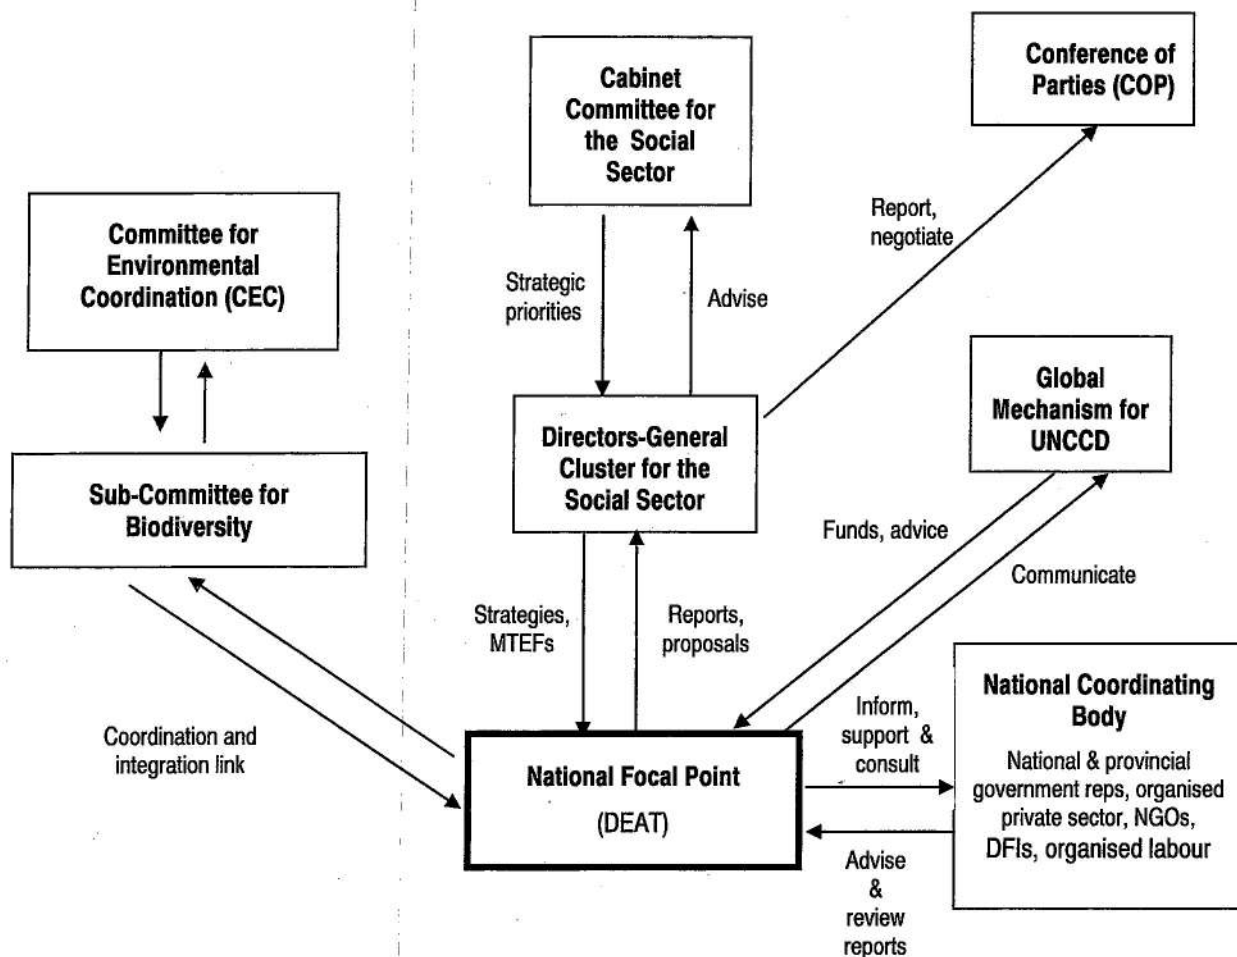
Cabinet Committee for the Social Sector

Conference of Parties (COP)

Committee for Environmental Coordination (CEC)

Report, negotiate

Strategic priorities

Advise

Global Mechanism for UNCCD

Directors-General Cluster for the Social Sector

Sub-Committee for Biodiversity

Funds, advice

Communicate

Strategies, MTEFs

Reports, proposals

National Coordinating Body

National & provincial government reps, organised private sector, NGOs, DFIs, organised labour

Coordination and integration link

Inform, support & consult

National Focal Point

(DEAT)

Advise & review reports